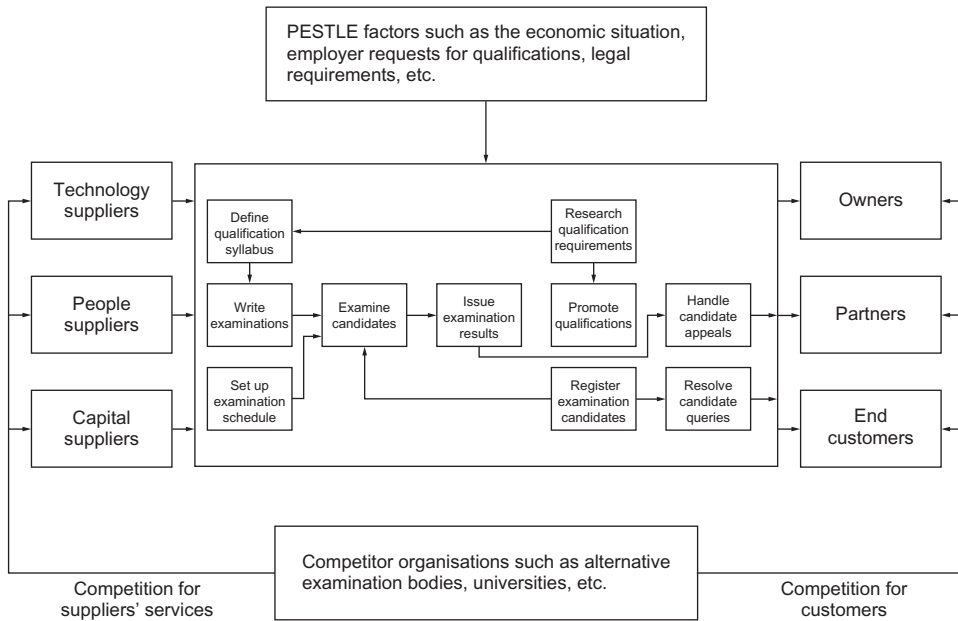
PESTLE factors such as the economic situation, employer requests for qualifications, legal requirements, etc.

Technology suppliers

People suppliers

Capital suppliers

Define qualification syllabus

Research qualification requirements

Write examinations

Examine candidates

Issue examination results

Promote qualifications

Handle candidate appeals

Set up examination schedule

Register examination candidates

Resolve candidate queries

Owners

Partners

End customers

Competitor organisations such as alternative examination bodies, universities, etc.

Competition for suppliers' services

Competition for customers